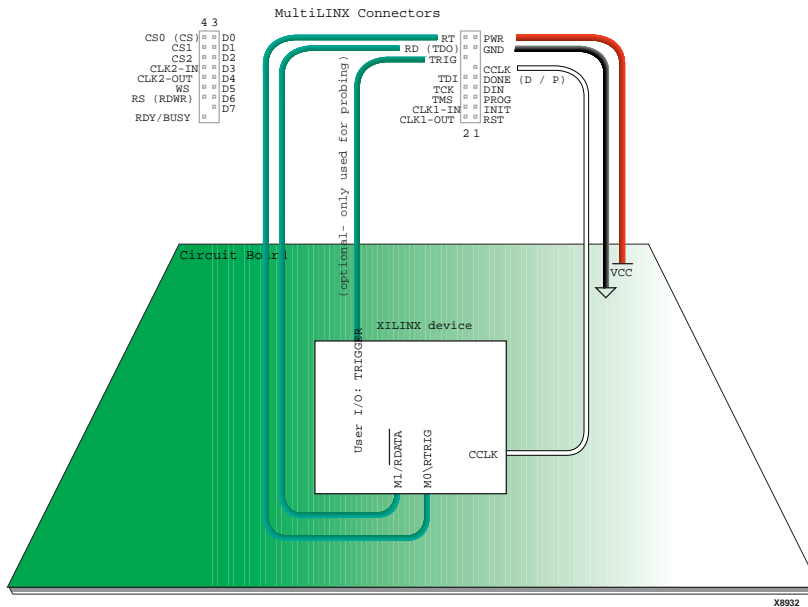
MultiLINX Connectors

4 3

CS0 (CS) D0
CS1 D1
CS2 D2
CLK2-IN D3
CLK2-OUT D4
WS D5
RS (RDWR) D6
D7
RDY/BUSY

RT PWR
RD (TDO) GND
TRIG
CCLK
TDI DONE (D / P)
TCK DIN
TMS PROG
CLK1-IN INIT
CLK1-OUT RST

2 1

(optional- only used for probing)

Circuit Board

VCC

XILINX device

User I/O: TRIGGER

$\overline{M1/RDATA}$

M0\RTRIG

CCLK

X8932